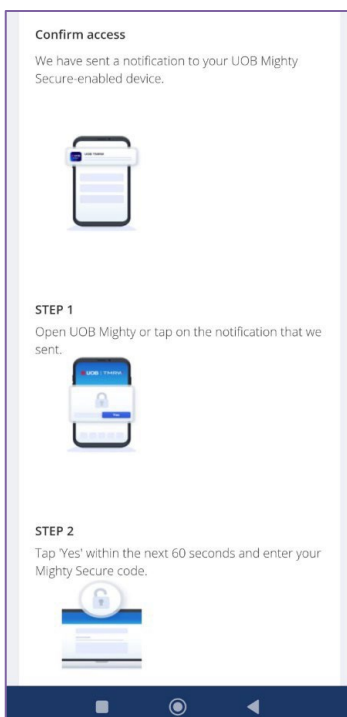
Confirm access

We have sent a notification to your UOB Mighty Secure-enabled device.

UOB TMRW

STEP 1

Open UOB Mighty or tap on the notification that we sent.

UOB | TMRW

STEP 2

Tap 'Yes' within the next 60 seconds and enter your Mighty Secure code.